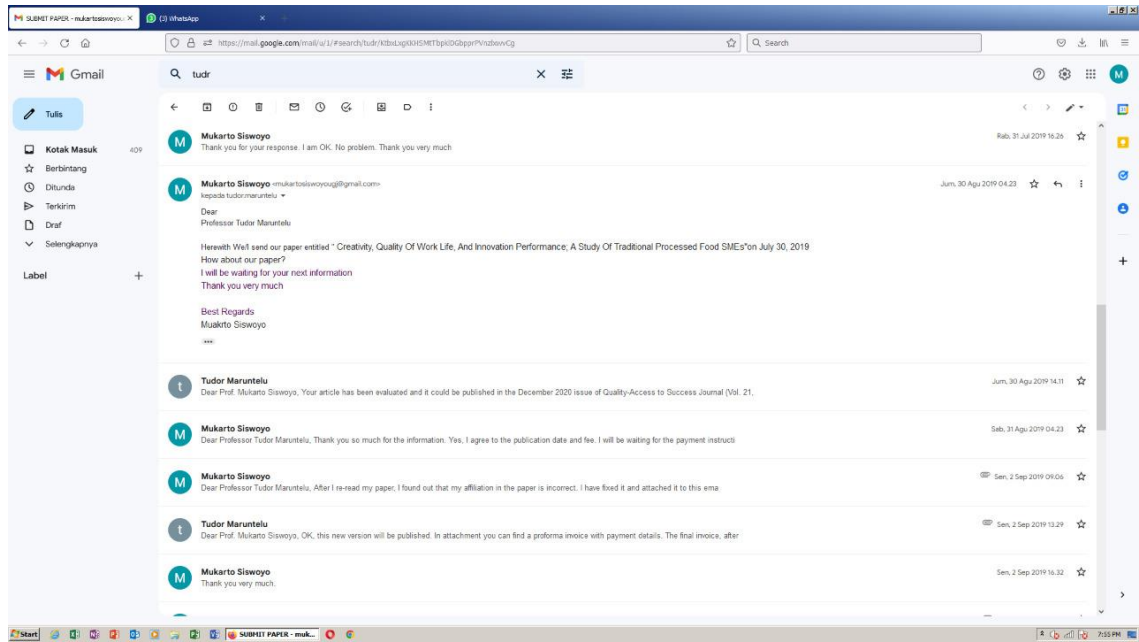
SUBMIT PAPER - mukartosiswoyo... ×
(3) WhatsApp ×

https://mail.google.com/mail/u/1/#search/tudr/KtbxLxqKKHSMtTbpXDGbpprPVnzbwvCg
Search

Gmail
tudr

Tulis
Kotak Masuk 409
Berbintang
Ditunda
Terkirim
Draf
Selengkapnya
Label +

Mukarto Siswoyo
Thank you for your response. I am OK. No problem. Thank you very much
Rab, 31 Jul 2019 16.26

Mukarto Siswoyo <mukartosiswoyougj@gmail.com>
kepada tudor.maruntelu
Jum, 30 Agu 2019 04.23

Dear
Professor Tudor Maruntelu

Herewith We'l send our paper entitled " Creativity, Quality Of Work Life, And Innovation Performance; A Study Of Traditional Processed Food SMEs"on July 30, 2019
How about our paper?
I will be waiting for your next information
Thank you very much

Best Regards
Muakrto Siswoyo

Tudor Maruntelu
Dear Prof. Mukarto Siswoyo, Your article has been evaluated and it could be published in the December 2020 issue of Quality-Access to Success Journal (Vol. 21,
Jum, 30 Agu 2019 14.11

Mukarto Siswoyo
Dear Professor Tudor Maruntelu, Thank you so much for the information. Yes, I agree to the publication date and fee. I will be waiting for the payment instructi
Sab, 31 Agu 2019 04.23

Mukarto Siswoyo
Dear Professor Tudor Maruntelu, After I re-read my paper, I found out that my affiliation in the paper is incorrect. I have fixed it and attached it to this ema
Sen, 2 Sep 2019 09.06

Tudor Maruntelu
Dear Prof. Mukarto Siswoyo, OK, this new version will be published. In attachment you can find a proforma invoice with payment details. The final invoice, after
Sen, 2 Sep 2019 13.29

Mukarto Siswoyo
Thank you very much.
Sen, 2 Sep 2019 16.32

Start
SUBMIT PAPER - muk...
7:55 PM